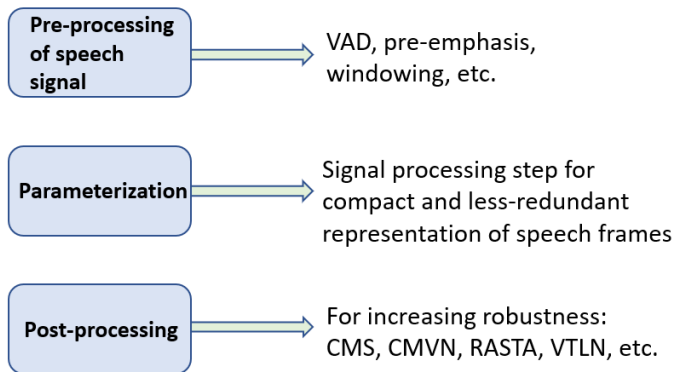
Pre-processing of speech signal

VAD, pre-emphasis, windowing, etc.

Parameterization

Signal processing step for compact and less-redundant representation of speech frames

Post-processing

For increasing robustness: CMS, CMVN, RASTA, VTLN, etc.